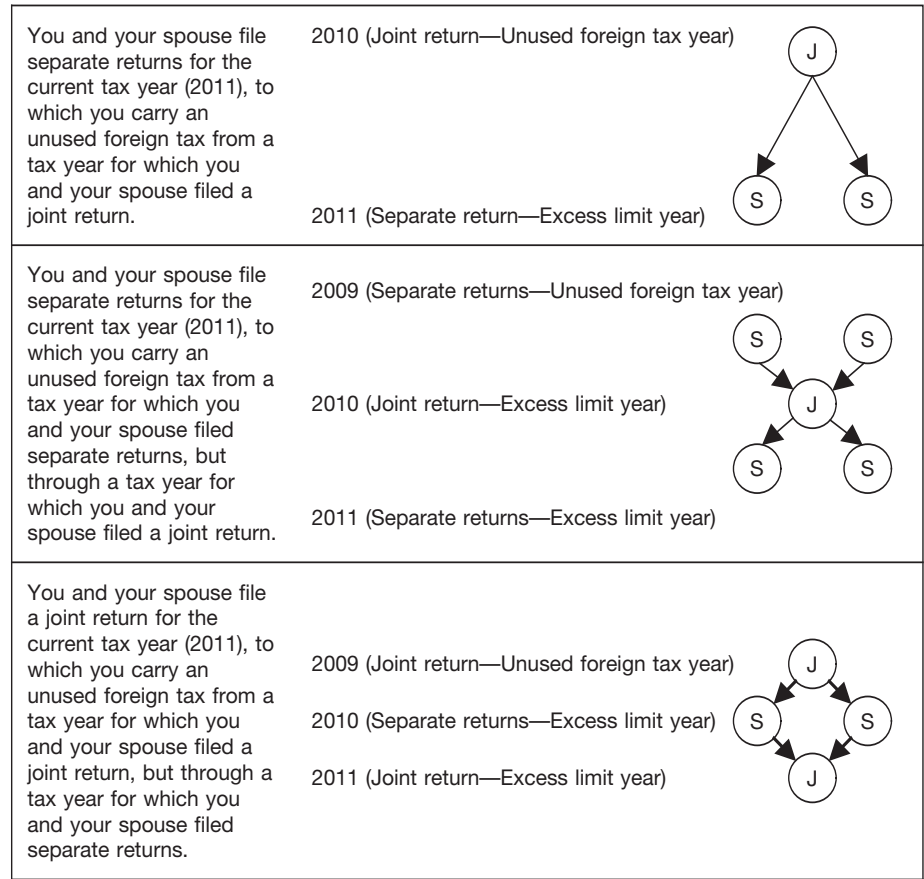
| | |
|---|---|
| You and your spouse file separate returns for the current tax year (2011), to which you carry an unused foreign tax from a tax year for which you and your spouse filed a joint return. | 2010 (Joint return—Unused foreign tax year) J S S 2011 (Separate return—Excess limit year) |
| You and your spouse file separate returns for the current tax year (2011), to which you carry an unused foreign tax from a tax year for which you and your spouse filed separate returns, but through a tax year for which you and your spouse filed a joint return. | 2009 (Separate returns—Unused foreign tax year) S S 2010 (Joint return—Excess limit year) J S S 2011 (Separate returns—Excess limit year) |
| You and your spouse file a joint return for the current tax year (2011), to which you carry an unused foreign tax from a tax year for which you and your spouse filed a joint return, but through a tax year for which you and your spouse filed separate returns. | 2009 (Joint return—Unused foreign tax year) J 2010 (Separate returns—Excess limit year) S S 2011 (Joint return—Excess limit year) J |